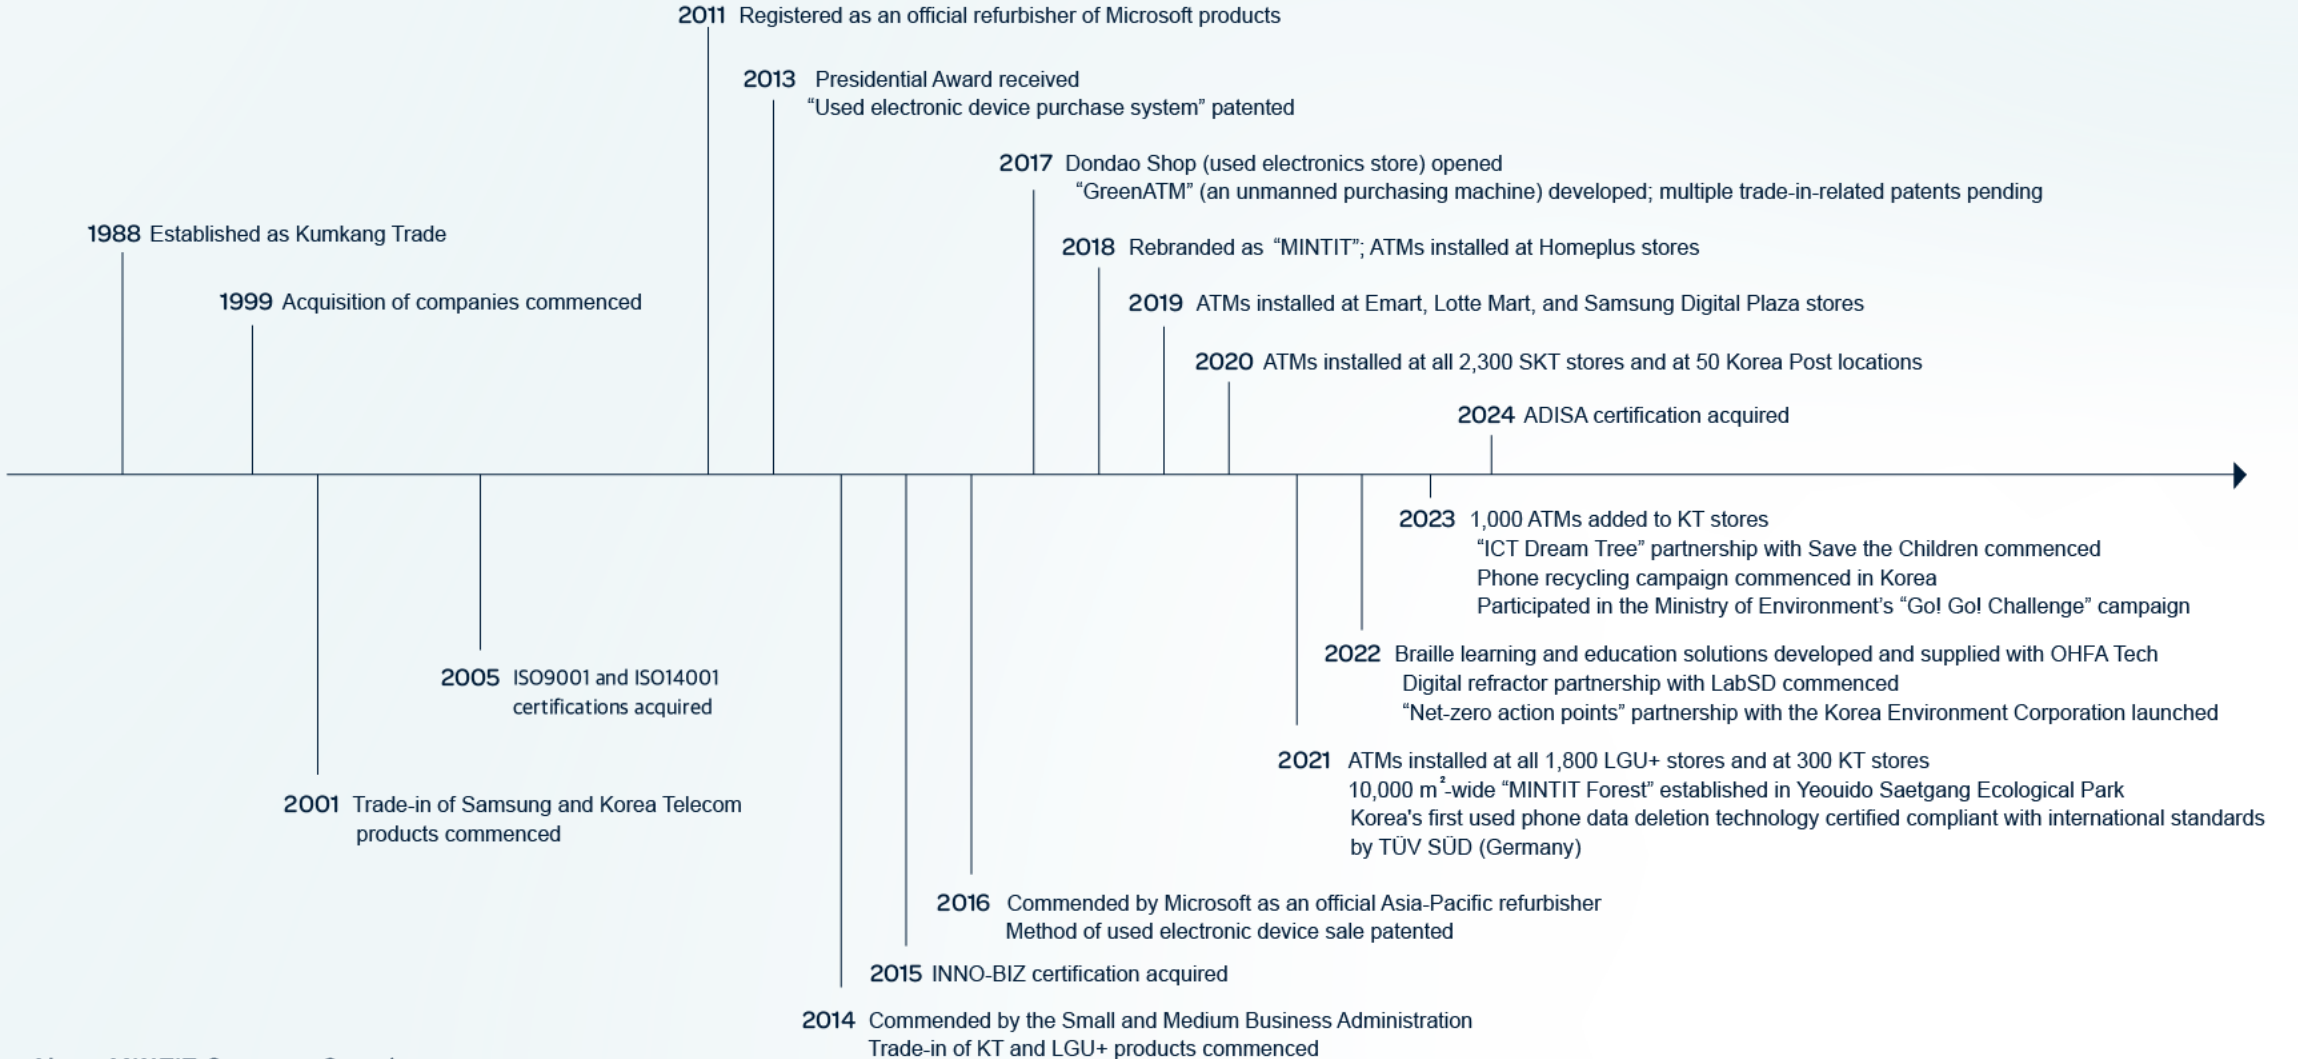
2011 Registered as an official refurbisher of Microsoft products

2013 Presidential Award received
"Used electronic device purchase system" patented

2017 Dondao Shop (used electronics store) opened
"GreenATM" (an unmanned purchasing machine) developed; multiple trade-in-related patents pending

1988 Established as Kumkang Trade

2018 Rebranded as "MINTIT"; ATMs installed at Homeplus stores

1999 Acquisition of companies commenced

2019 ATMs installed at Emart, Lotte Mart, and Samsung Digital Plaza stores

2020 ATMs installed at all 2,300 SKT stores and at 50 Korea Post locations

2024 ADISA certification acquired

2023 1,000 ATMs added to KT stores
"ICT Dream Tree" partnership with Save the Children commenced
Phone recycling campaign commenced in Korea
Participated in the Ministry of Environment's "Go! Go! Challenge" campaign

2022 Braille learning and education solutions developed and supplied with OHFA Tech
Digital refractor partnership with LabSD commenced
"Net-zero action points" partnership with the Korea Environment Corporation launched

2005 ISO9001 and ISO14001 certifications acquired

2021 ATMs installed at all 1,800 LGU+ stores and at 300 KT stores
10,000 $m^2$-wide "MINTIT Forest" established in Yeouido Saetgang Ecological Park
Korea's first used phone data deletion technology certified compliant with international standards by TÜV SÜD (Germany)

2001 Trade-in of Samsung and Korea Telecom products commenced

2016 Commended by Microsoft as an official Asia-Pacific refurbisher
Method of used electronic device sale patented

2015 INNO-BIZ certification acquired

2014 Commended by the Small and Medium Business Administration
Trade-in of KT and LGU+ products commenced